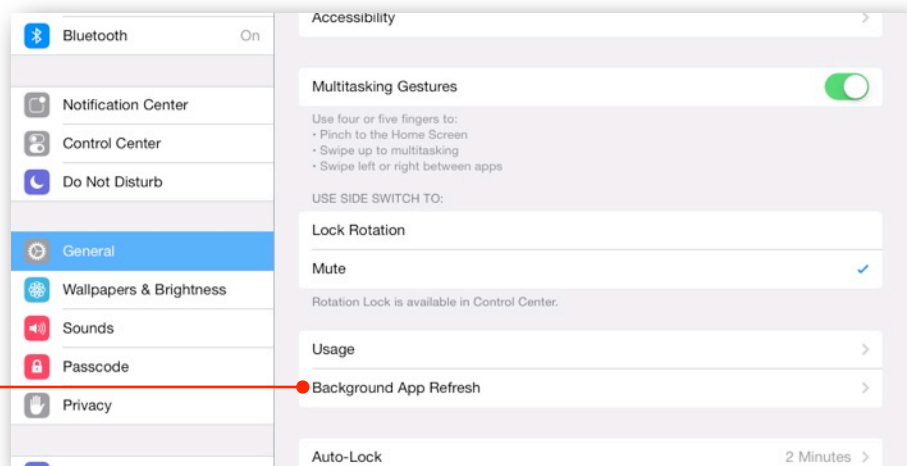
Bluetooth On

Notification Center

Control Center

Do Not Disturb

General

Wallpapers & Brightness

Sounds

Passcode

Privacy

Accessibility

Multitasking Gestures

Use four or five fingers to:
• Pinch to the Home Screen
• Swipe up to multitasking
• Swipe left or right between apps

USE SIDE SWITCH TO:

Lock Rotation

Mute

Rotation Lock is available in Control Center.

Usage

Background App Refresh

Auto-Lock 2 Minutes